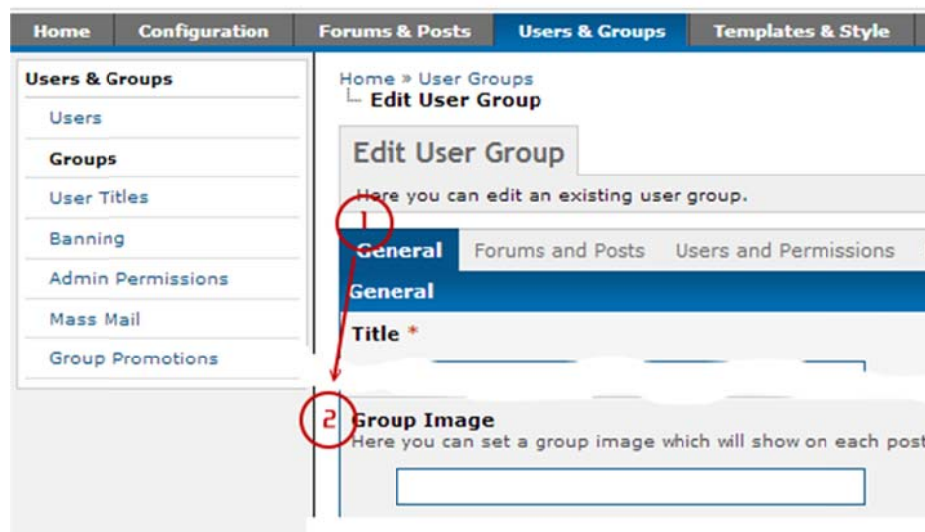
Home | Configuration | Forums & Posts | Users & Groups | Templates & Style

Users & Groups
Users
Groups
User Titles
Banning
Admin Permissions
Mass Mail
Group Promotions

Home » User Groups
Edit User Group

Edit User Group

Here you can edit an existing user group.

1

General | Forums and Posts | Users and Permissions

General

Title *

2

Group Image
Here you can set a group image which will show on each post